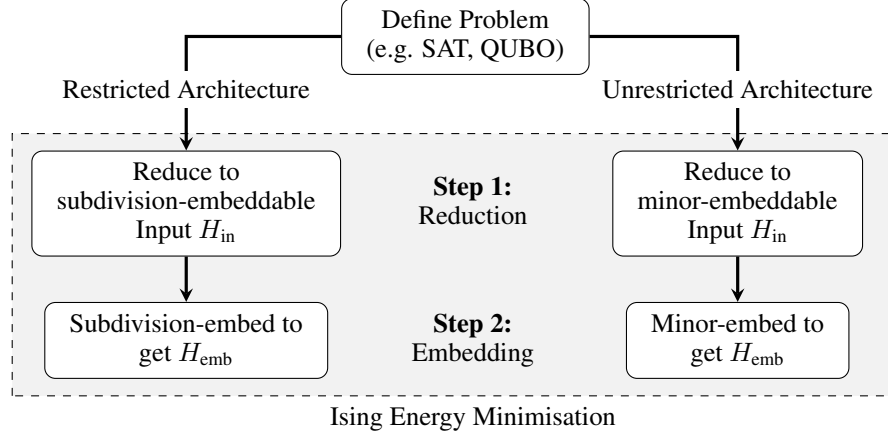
Define Problem (e.g. SAT, QUBO)

Restricted Architecture

Unrestricted Architecture

Reduce to subdivision-embeddable Input $H_{\text{in}}$

**Step 1:** Reduction

Reduce to minor-embeddable Input $H_{\text{in}}$

Subdivision-embed to get $H_{\text{emb}}$

**Step 2:** Embedding

Minor-embed to get $H_{\text{emb}}$

Ising Energy Minimisation